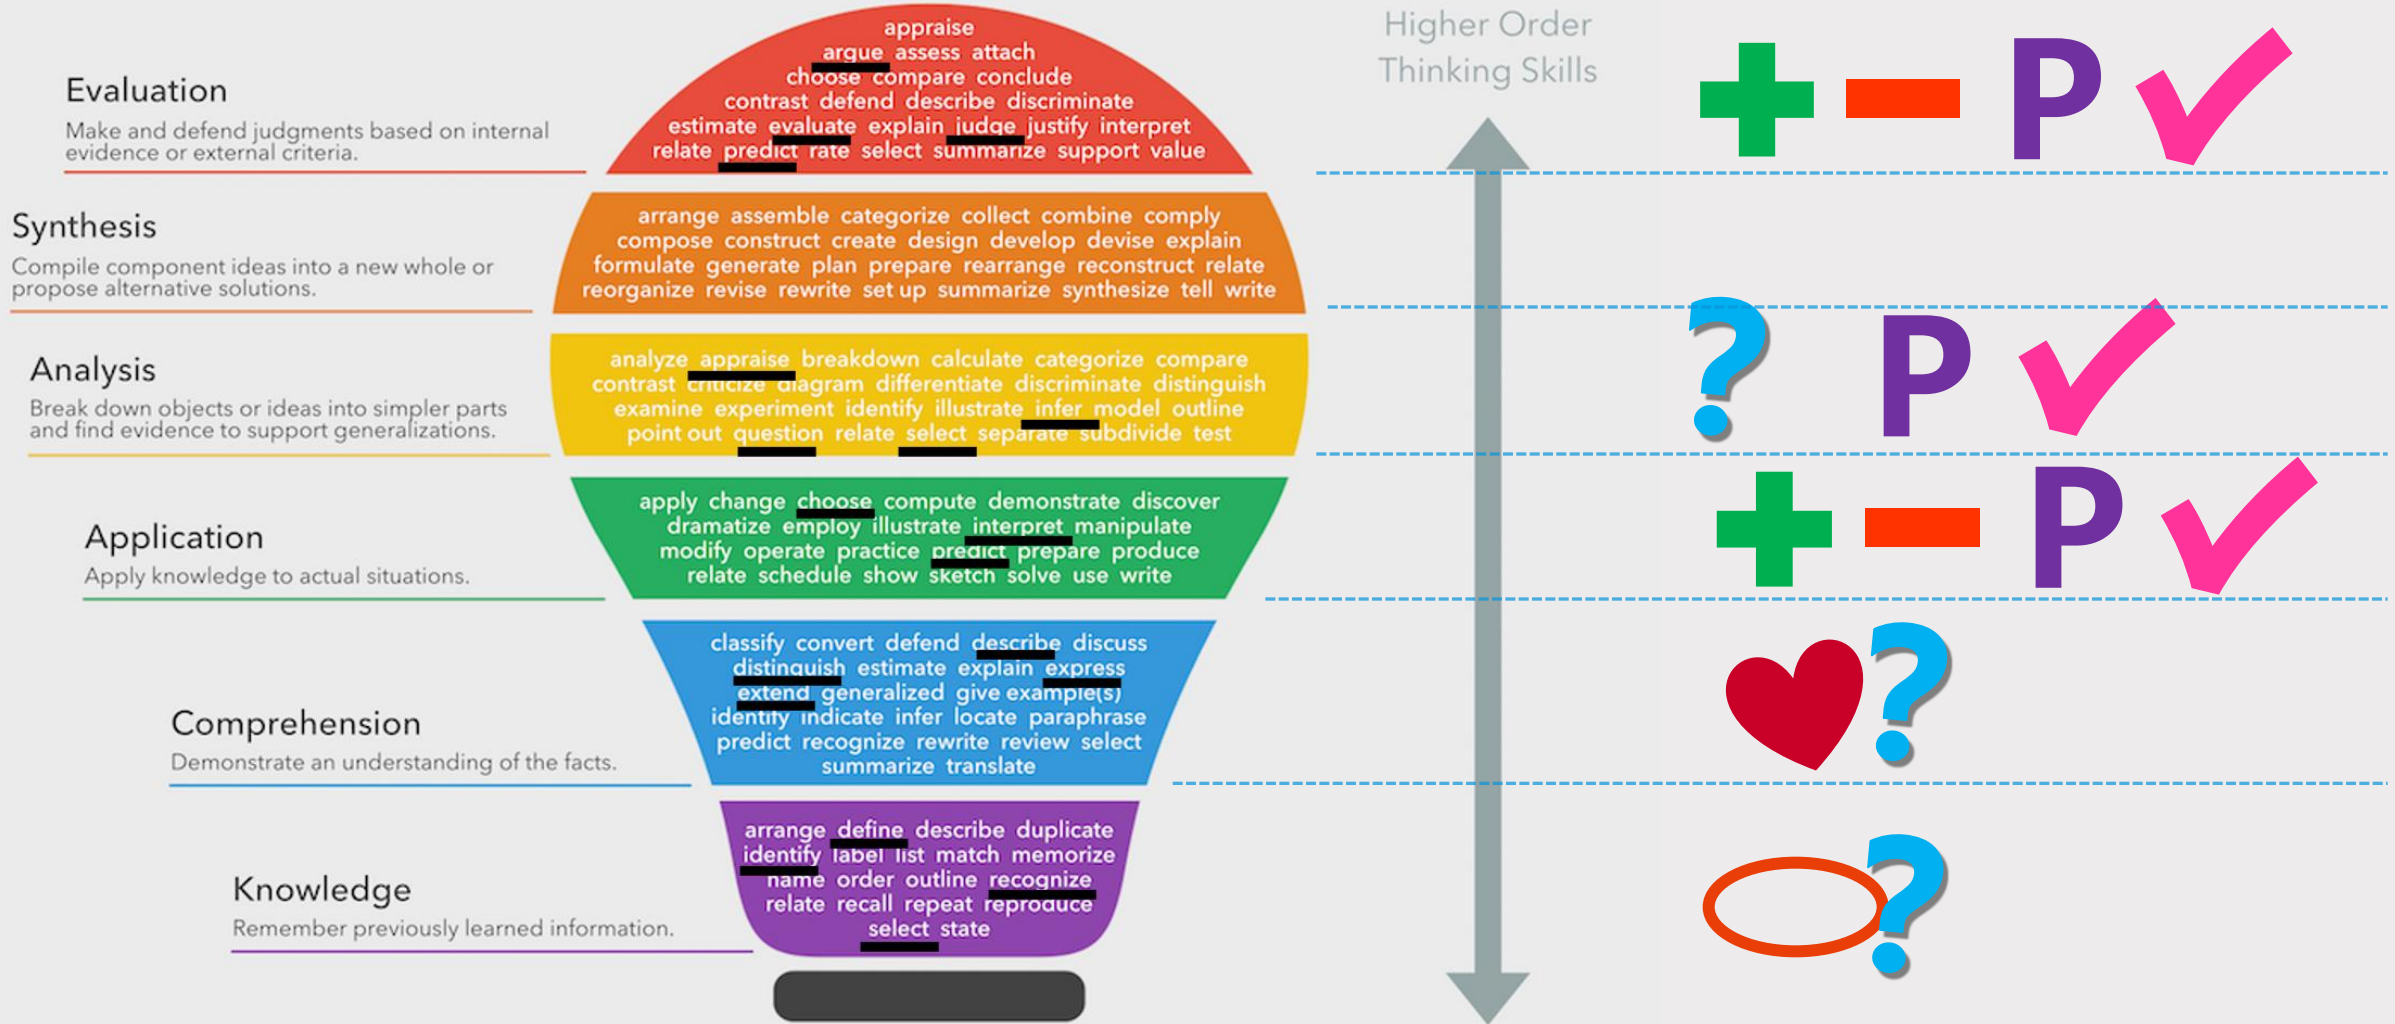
Evaluation
Make and defend judgments based on internal evidence or external criteria.

appraise argue assess attach choose compare conclude contrast defend describe discriminate estimate evaluate explain judge justify interpret relate predict rate select summarize support value

Synthesis
Compile component ideas into a new whole or propose alternative solutions.

arrange assemble categorize collect combine comply compose construct create design develop devise explain formulate generate plan prepare rearrange reconstruct relate reorganize revise rewrite set up summarize synthesize tell write

Analysis
Break down objects or ideas into simpler parts and find evidence to support generalizations.

analyze appraise breakdown calculate categorize compare contrast criticize diagram differentiate discriminate distinguish examine experiment identify illustrate infer model outline point out question relate select separate subdivide test

Application
Apply knowledge to actual situations.

apply change choose compute demonstrate discover dramatize employ illustrate interpret manipulate modify operate practice predict prepare produce relate schedule show sketch solve use write

Comprehension
Demonstrate an understanding of the facts.

classify convert defend describe discuss distinguish estimate explain express extend generalized give example(s) identify indicate infer locate paraphrase predict recognize rewrite review select summarize translate

Knowledge
Remember previously learned information.

arrange define describe duplicate identify label list match memorize name order outline recognize relate recall repeat reproduce select state

Higher Order Thinking Skills

+ − P ✓
? P ✓
+ − P ✓
?
?